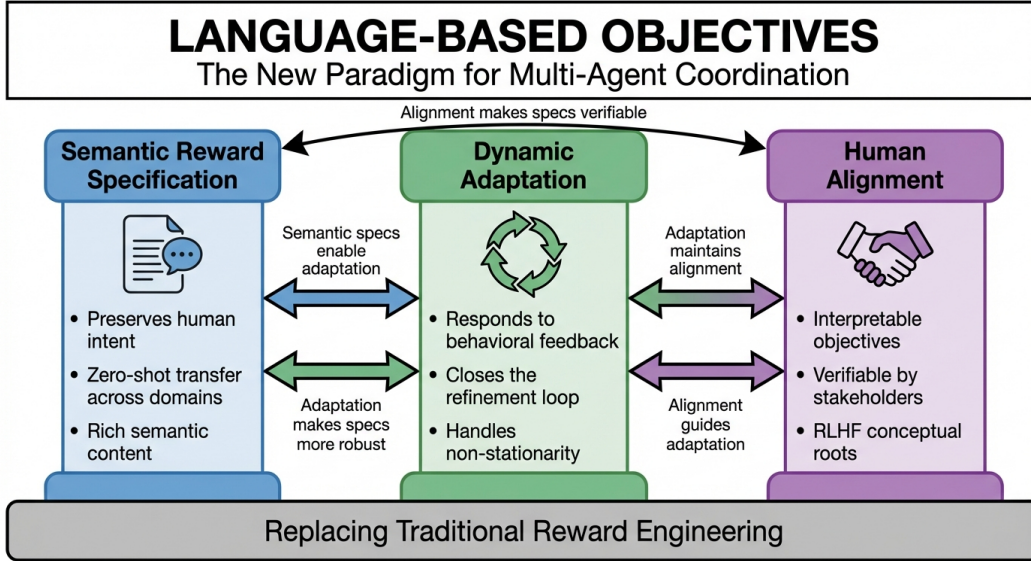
LANGUAGE-BASED OBJECTIVES
The New Paradigm for Multi-Agent Coordination

Alignment makes specs verifiable

Semantic Reward Specification

• Preserves human intent
• Zero-shot transfer across domains
• Rich semantic content

Semantic specs enable adaptation

Adaptation makes specs more robust

Dynamic Adaptation

• Responds to behavioral feedback
• Closes the refinement loop
• Handles non-stationarity

Adaptation maintains alignment

Alignment guides adaptation

Human Alignment

• Interpretable objectives
• Verifiable by stakeholders
• RLHF conceptual roots

Replacing Traditional Reward Engineering